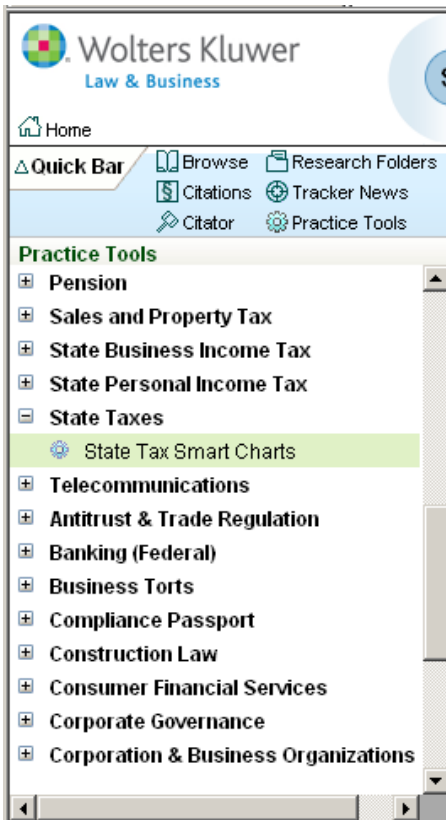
Wolters Kluwer
Law & Business

Home

Quick Bar
Browse
Research Folders
Citations
Tracker News
Citator
Practice Tools

Practice Tools
Pension
Sales and Property Tax
State Business Income Tax
State Personal Income Tax
State Taxes
State Tax Smart Charts
Telecommunications
Antitrust & Trade Regulation
Banking (Federal)
Business Torts
Compliance Passport
Construction Law
Consumer Financial Services
Corporate Governance
Corporation & Business Organizations